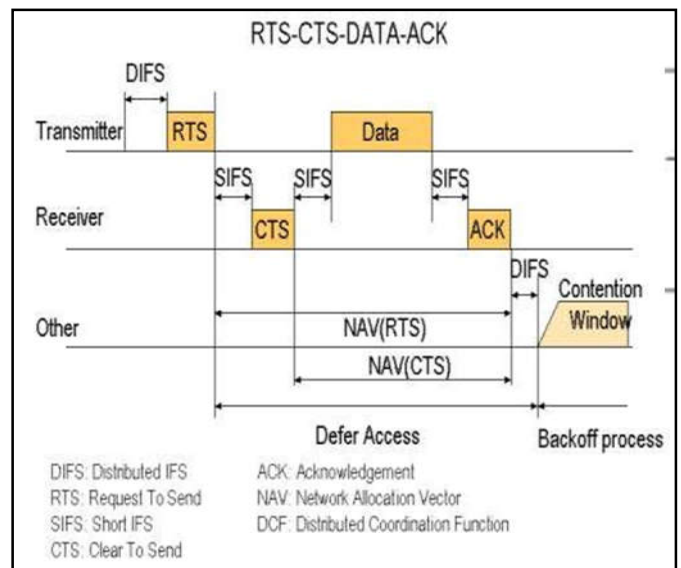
RTS-CTS-DATA-ACK

DIFS

Transmitter RTS Data

SIFS SIFS SIFS

Receiver CTS ACK

DIFS

Contention Window

Other NAV(RTS)

NAV(CTS)

Defer Access

Backoff process

DIFS: Distributed IFS
RTS: Request To Send
SIFS: Short IFS
CTS: Clear To Send

ACK: Acknowledgement
NAV: Network Allocation Vector
DCF: Distributed Coordination Function